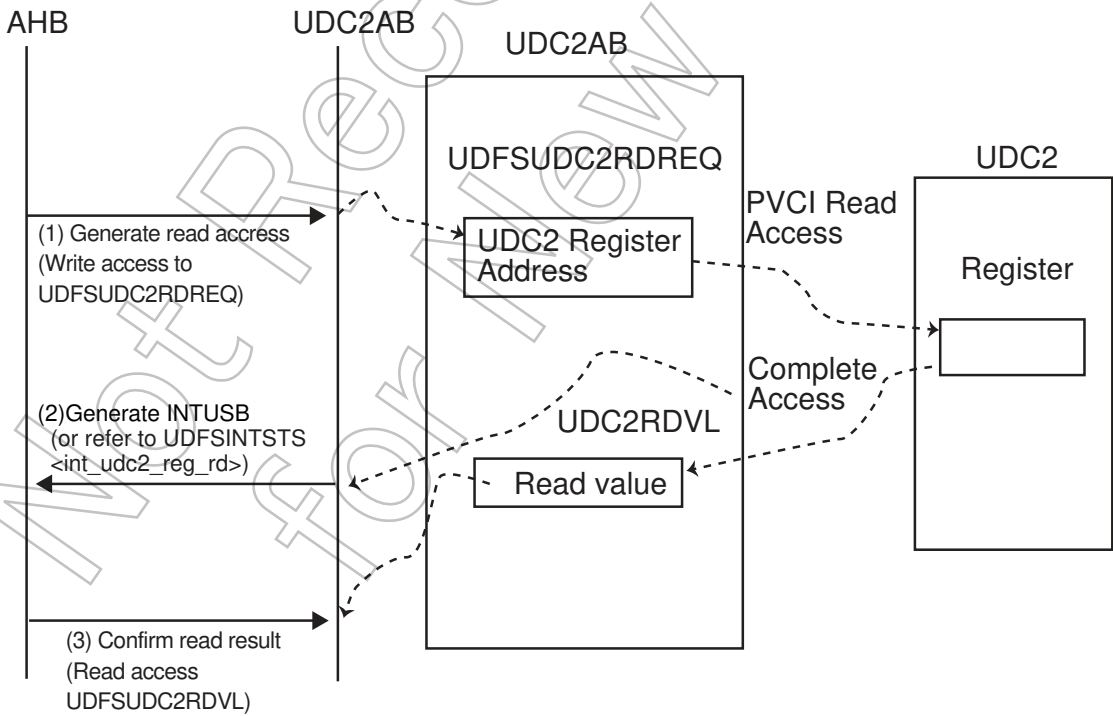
AHB

UDC2AB

UDC2AB

UDFSUDC2RDREQ

UDC2

(1) Generate read access (Write access to UDFSUDC2RDREQ)

UDC2 Register Address

PVCI Read Access

Register

Complete Access

(2)Generate INTUSB (or refer to UDFSINTSTS <int_udc2_reg_rd>)

UDC2RDVL

Read value

(3) Confirm read result (Read access UDFSUDC2RDVL)

Not Recommended for New